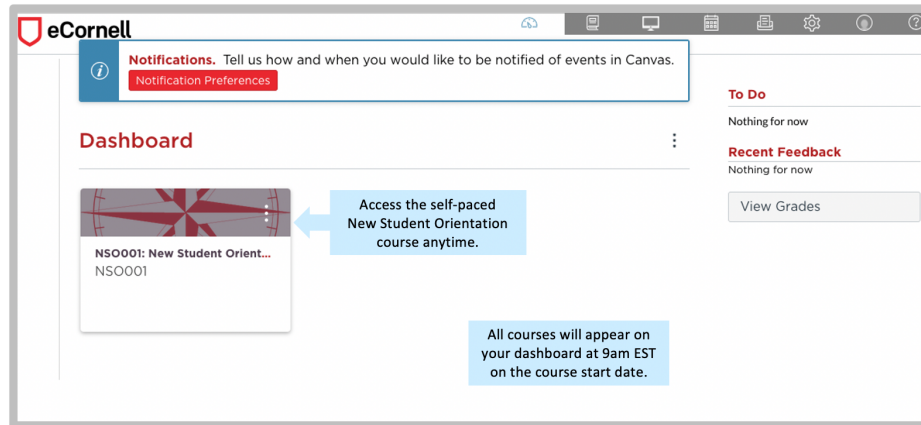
eCornell

Notifications. Tell us how and when you would like to be notified of events in Canvas.
Notification Preferences

Dashboard

NSO001: New Student Orient...
NSO001

Access the self-paced New Student Orientation course anytime.

All courses will appear on your dashboard at 9am EST on the course start date.

To Do
Nothing for now

Recent Feedback
Nothing for now

View Grades